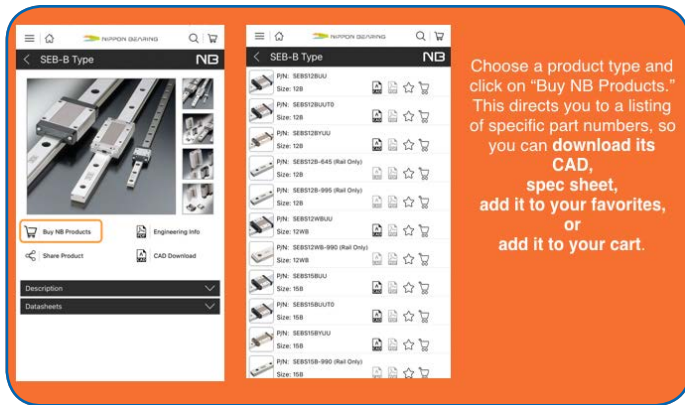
NIPPON BEARING

SEB-B Type

NB

Buy NB Products

Engineering Info

Share Product

CAD Download

Description

Datasheets

NIPPON BEARING

SEB-B Type

NB

P/N: SEBS12BUU
Size: 12B

P/N: SEBS12BUUT0
Size: 12B

P/N: SEBS12BYUU
Size: 12B

P/N: SEBS12B-645 (Rail Only)
Size: 12B

P/N: SEBS12B-995 (Rail Only)
Size: 12B

P/N: SEBS12WBUU
Size: 12WB

P/N: SEBS12WB-990 (Rail Only)
Size: 12WB

P/N: SEBS15BUU
Size: 15B

P/N: SEBS15BUUT0
Size: 15B

P/N: SEBS15BYUU
Size: 15B

P/N: SEBS15B-990 (Rail Only)
Size: 15B

Choose a product type and click on “Buy NB Products.” This directs you to a listing of specific part numbers, so you can **download its CAD, spec sheet, add it to your favorites, or add it to your cart**.